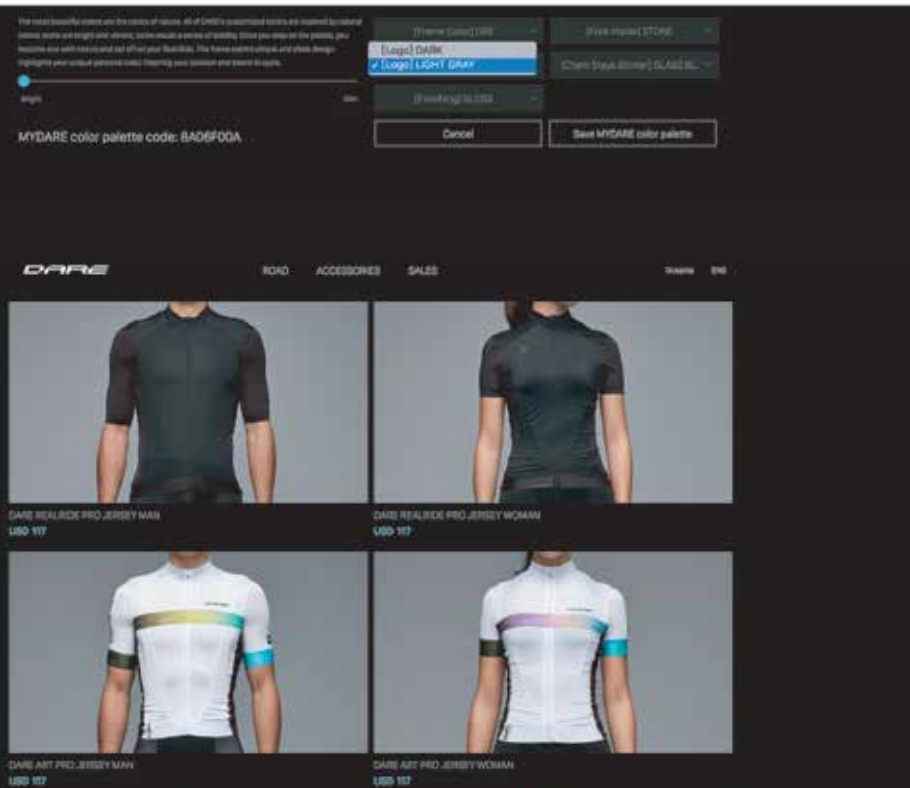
The most beautiful colors are the colors of nature. All of DARE's customized colors are inspired by natural colors. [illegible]

Bright

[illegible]

MYDARE color palette code: 8AD6F0DA

[Frame (Logo)] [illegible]

[Logo] DARK

✓ [Logo] LIGHT GRAY

[Fork model] STONE

[Chain Stays (Driver)] GLASS BL...

[Finishing] GLOSS

Cancel

Save MYDARE color palette

DARE

ROAD ACCESSORIES SALES

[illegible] ENG

DARE REALRIDE PRO JERSEY MAN
USD 117

DARE REALRIDE PRO JERSEY WOMAN
USD 117

DARE ART PRO JERSEY MAN
USD 117

DARE ART PRO JERSEY WOMAN
USD 117